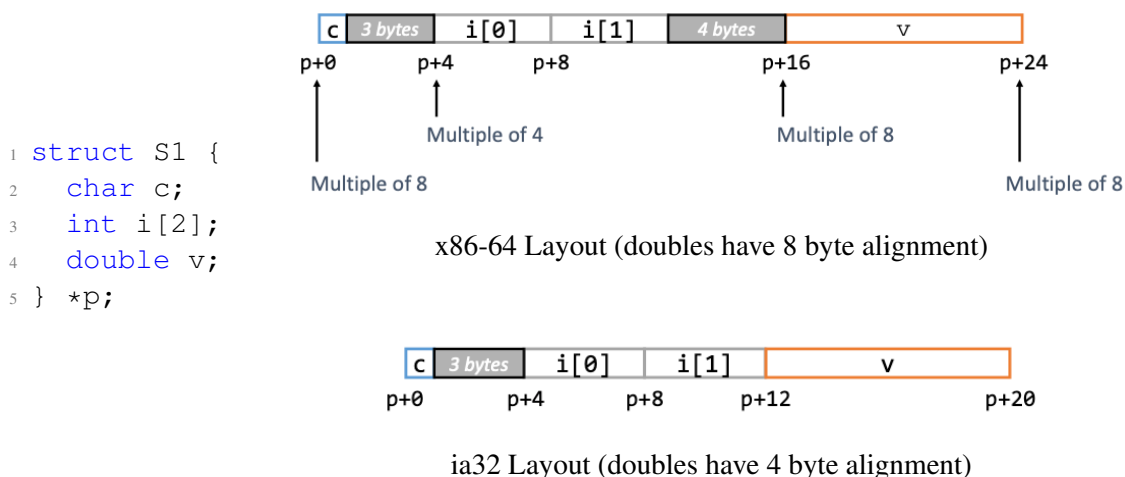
1 struct S1 {
2   char c;
3   int i[2];
4   double v;
5 } *p;

| c | 3 bytes | i[0] | i[1] | 4 bytes | v |

p+0 p+4 p+8 p+16 p+24

Multiple of 4

Multiple of 8

Multiple of 8

Multiple of 8

x86-64 Layout (doubles have 8 byte alignment)

| c | 3 bytes | i[0] | i[1] | v |

p+0 p+4 p+8 p+12 p+20

ia32 Layout (doubles have 4 byte alignment)